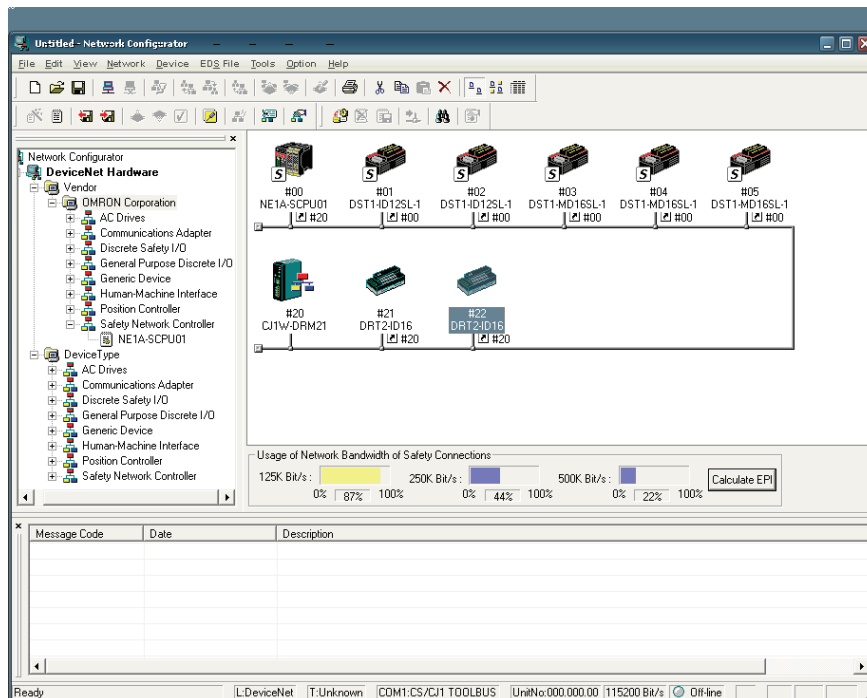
Untitled - Network Configurator

File Edit View Network Device EDS File Tools Option Help

Network Configurator
DeviceNet Hardware
Vendor
OMRON Corporation
AC Drives
Communications Adapter
Discrete Safety I/O
General Purpose Discrete I/O
Generic Device
Human-Machine Interface
Position Controller
Safety Network Controller
NE1A-SCPU01
DeviceType
AC Drives
Communications Adapter
Discrete Safety I/O
General Purpose Discrete I/O
Generic Device
Human-Machine Interface
Position Controller
Safety Network Controller

S S S S S

#00
NE1A-SCPU01
#20

#01
DST1-ID12SL-1
#00

#02
DST1-ID12SL-1
#00

#03
DST1-MD16SL-1
#00

#04
DST1-MD16SL-1
#00

#05
DST1-MD16SL-1
#00

#20
CJ1W-DRM21

#21
DRT2-ID16
#20

#22
DRT2-ID16
#20

Usage of Network Bandwidth of Safety Connections
125K Bit/s : 0% 87% 100%
250K Bit/s : 0% 44% 100%
500K Bit/s : 0% 22% 100%
Calculate EPI

| Message Code | Date | Description |
|---|---|---|

Ready | L:DeviceNet | T:Unknown | COM1:CS/CJ1 TOOLBUS | UnitNo:000.000.00 | 115200 Bit/s | Off-line